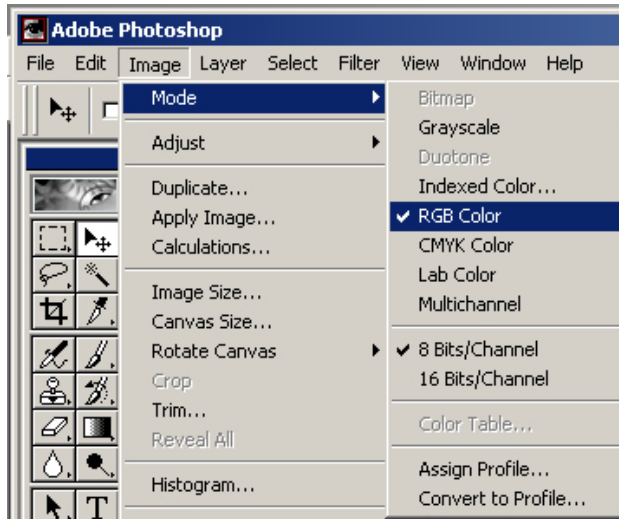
Adobe Photoshop

File Edit Image Layer Select Filter View Window Help

Mode
Adjust
Duplicate...
Apply Image...
Calculations...
Image Size...
Canvas Size...
Rotate Canvas
Crop
Trim...
Reveal All
Histogram...

Bitmap
Grayscale
Duotone
Indexed Color...
✔ RGB Color
CMYK Color
Lab Color
Multichannel
✔ 8 Bits/Channel
16 Bits/Channel
Color Table...
Assign Profile...
Convert to Profile...